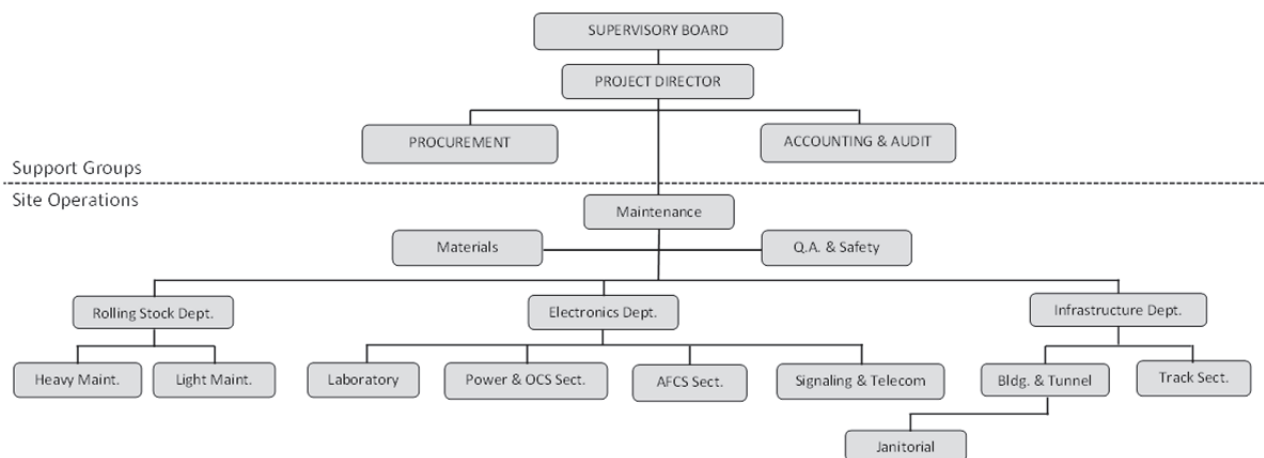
SUPERVISORY BOARD

PROJECT DIRECTOR

PROCUREMENT

ACCOUNTING & AUDIT

Support Groups

Site Operations

Maintenance

Materials

Q.A. & Safety

Rolling Stock Dept.

Electronics Dept.

Infrastructure Dept.

Heavy Maint.

Light Maint.

Laboratory

Power & OCS Sect.

AFCS Sect.

Signaling & Telecom

Bldg. & Tunnel

Track Sect.

Janitorial